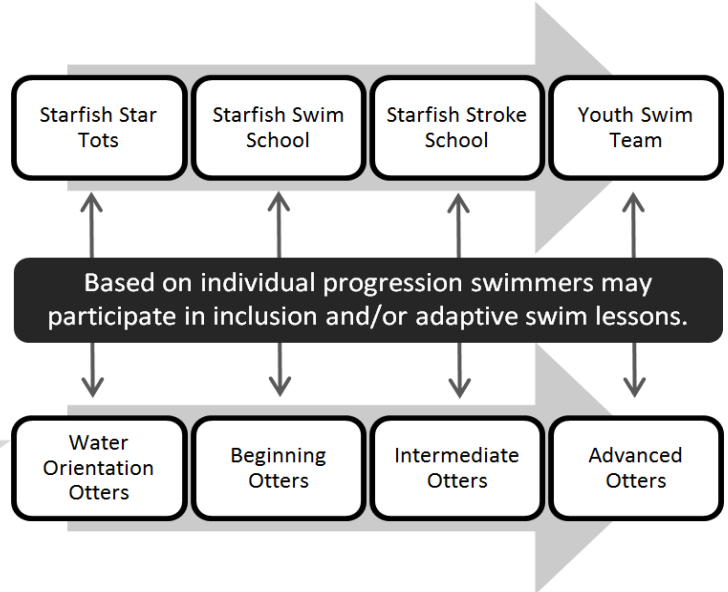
Starfish Star Tots

Starfish Swim School

Starfish Stroke School

Youth Swim Team

Based on individual progression swimmers may participate in inclusion and/or adaptive swim lessons.

Water Orientation Otters

Beginning Otters

Intermediate Otters

Advanced Otters